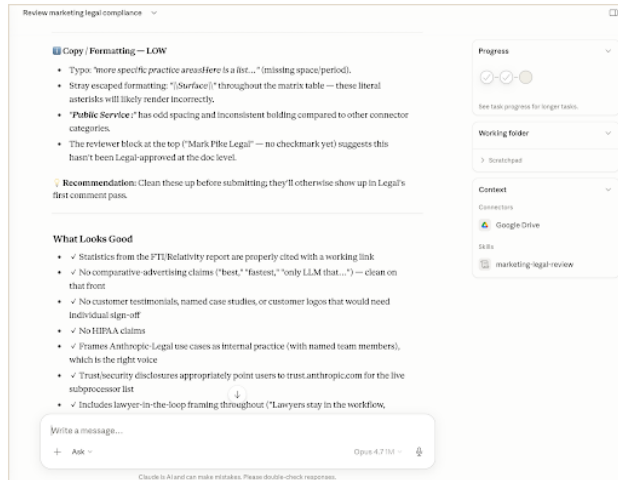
Review marketing legal compliance

Copy / Formatting — LOW

- Typo: "more specific practice areasHere is a list…" (missing space/period).
- Stray escaped formatting: "|\Surface|\" throughout the matrix table — these literal asterisks will likely render incorrectly.
- "Public Service:" has odd spacing and inconsistent bolding compared to other connector categories.
- The reviewer block at the top ("Mark Pike Legal" — no checkmark yet) suggests this hasn't been Legal-approved at the doc level.

Recommendation: Clean these up before submitting; they'll otherwise show up in Legal's first comment pass.

What Looks Good

- ✓ Statistics from the FTI/Relativity report are properly cited with a working link
- ✓ No comparative-advertising claims ("best," "fastest," "only LLM that…") — clean on that front
- ✓ No customer testimonials, named case studies, or customer logos that would need individual sign-off
- ✓ No HIPAA claims
- ✓ Frames Anthropic-Legal use cases as internal practice (with named team members), which is the right voice
- ✓ Trust/security disclosures appropriately point users to trust.anthropic.com for the live subprocessor list
- ✓ Includes lawyer-in-the-loop framing throughout ("Lawyers stay in the workflow,

Write a message...

+ Ask

Opus 4.7 1M

Claude is AI and can make mistakes. Please double-check responses.

Progress

See task progress for longer tasks.

Working folder

Scratchpad

Context

Connectors

Google Drive

Skills

marketing-legal-review